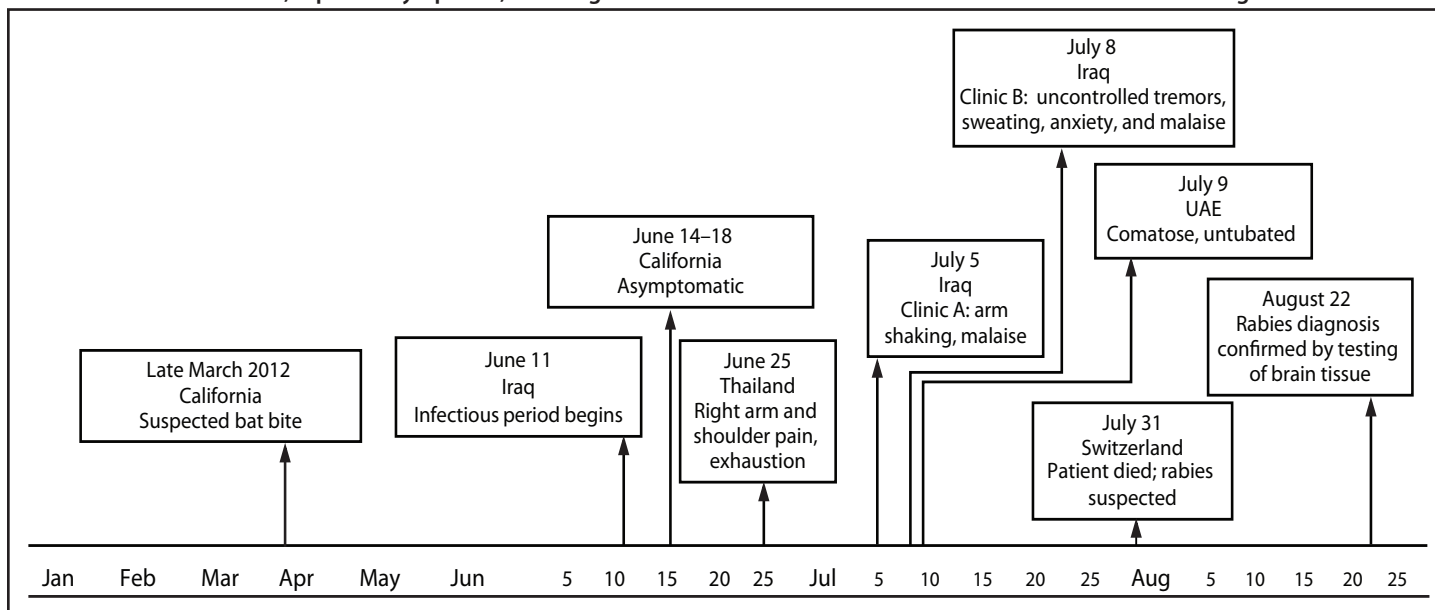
Late March 2012
California
Suspected bat bite

June 11
Iraq
Infectious period begins

June 14–18
California
Asymptomatic

June 25
Thailand
Right arm and shoulder pain, exhaustion

July 5
Iraq
Clinic A: arm shaking, malaise

July 8
Iraq
Clinic B: uncontrolled tremors, sweating, anxiety, and malaise

July 9
UAE
Comatose, untubated

July 31
Switzerland
Patient died; rabies suspected

August 22
Rabies diagnosis confirmed by testing of brain tissue

Jan Feb Mar Apr May Jun 5 10 15 20 25 Jul 5 10 15 20 25 Aug 5 10 15 20 25